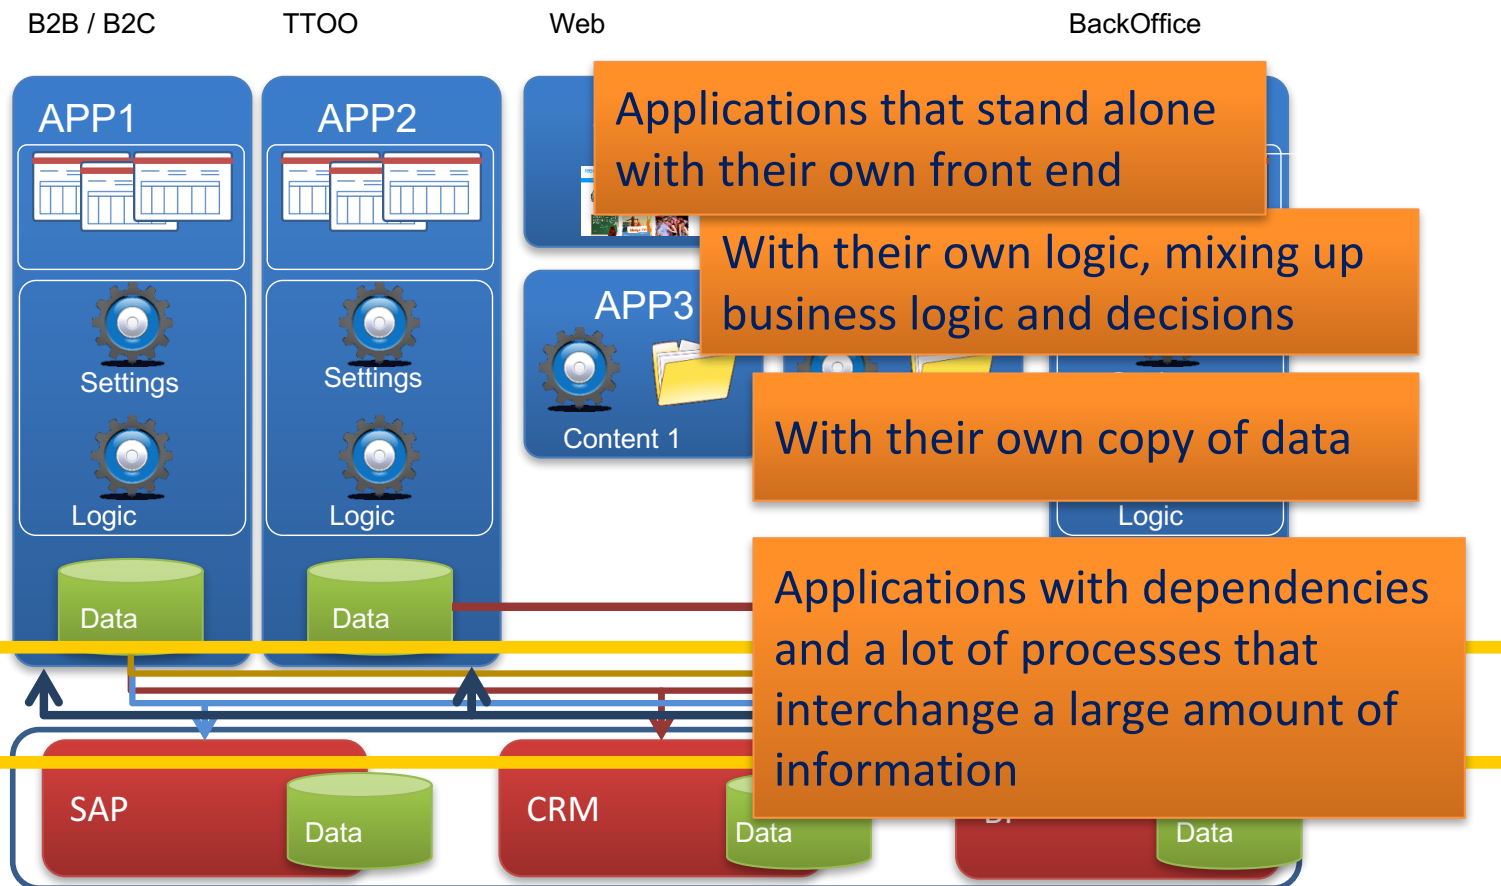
B2B / B2C TTOO Web BackOffice

APP1

Settings

Logic

Data

APP2

Settings

Logic

Data

APP3

Content 1

Applications that stand alone with their own front end

With their own logic, mixing up business logic and decisions

With their own copy of data

Logic

Applications with dependencies and a lot of processes that interchange a large amount of information

SAP

Data

CRM

Data

Data